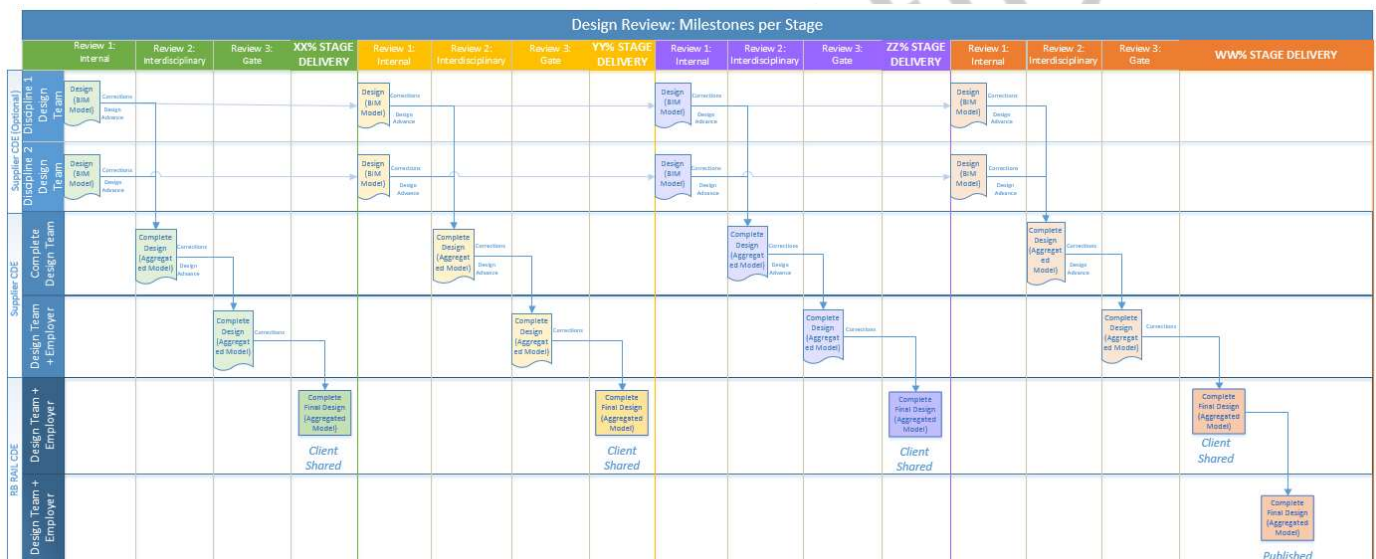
Design Review: Milestones per Stage

| | Review 1: Internal | Review 2: Interdisciplinary | Review 3: Gate | XX% STAGE DELIVERY | Review 1: Internal | Review 2: Interdisciplinary | Review 3: Gate | YY% STAGE DELIVERY | Review 1: Internal | Review 2: Interdisciplinary | Review 3: Gate | ZZ% STAGE DELIVERY | Review 1: Internal | Review 2: Interdisciplinary | Review 3: Gate | WW% STAGE DELIVERY |
|---|---|---|---|---|---|---|---|---|---|---|---|---|---|---|---|---|
| Supplier CDE (Optional) Discipline 1 Design Team | Design (BIM Model) Corrections Design Advance | | | | Design (BIM Model) Corrections Design Advance | | | | Design (BIM Model) Corrections Design Advance | | | | Design (BIM Model) Corrections Design Advance | | | |
| Discipline 2 Design Team | Design (BIM Model) Corrections Design Advance | | | | Design (BIM Model) Corrections Design Advance | | | | Design (BIM Model) Corrections Design Advance | | | | Design (BIM Model) Corrections Design Advance | | | |
| Supplier CDE Complete Design Team | | Complete Design (Aggregated Model) Corrections Design Advance | | | | Complete Design (Aggregated Model) Corrections Design Advance | | | | Complete Design (Aggregated Model) Corrections Design Advance | | | | Complete Design (Aggregated Model) Corrections Design Advance | | |
| Design Team + Employer | | | Complete Design (Aggregated Model) Corrections | | | | Complete Design (Aggregated Model) Corrections | | | | Complete Design (Aggregated Model) Corrections | | | | Complete Design (Aggregated Model) Corrections | |
| RB RAIL CDE Design Team + Employer | | | | Complete Final Design (Aggregated Model) Client Shared | | | | Complete Final Design (Aggregated Model) Client Shared | | | | Complete Final Design (Aggregated Model) Client Shared | | | | Complete Final Design (Aggregated Model) Client Shared |
| Design Team + Employer | | | | | | | | | | | | | | | | Complete Final Design (Aggregated Model) Published |